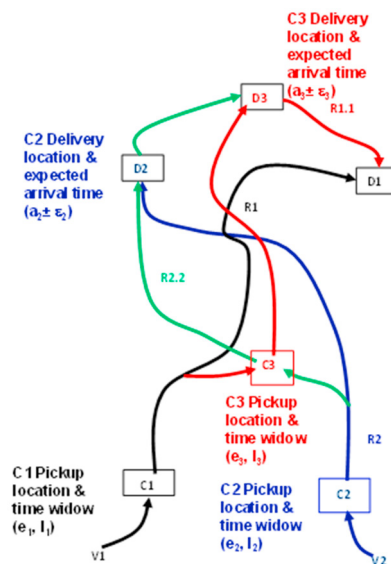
C3 Delivery location & expected arrival time ($a_3 \pm \varepsilon_3$)

D3

R1.1

C2 Delivery location & expected arrival time ($a_2 \pm \varepsilon_2$)

D2

D1

R1

R2.2

C3

C3 Pickup location & time widow ($e_3$, $l_3$)

R2

C1 Pickup location & time widow ($e_1$, $l_1$)

C1

C2 Pickup location & time widow ($e_2$, $l_2$)

C2

V1

V2